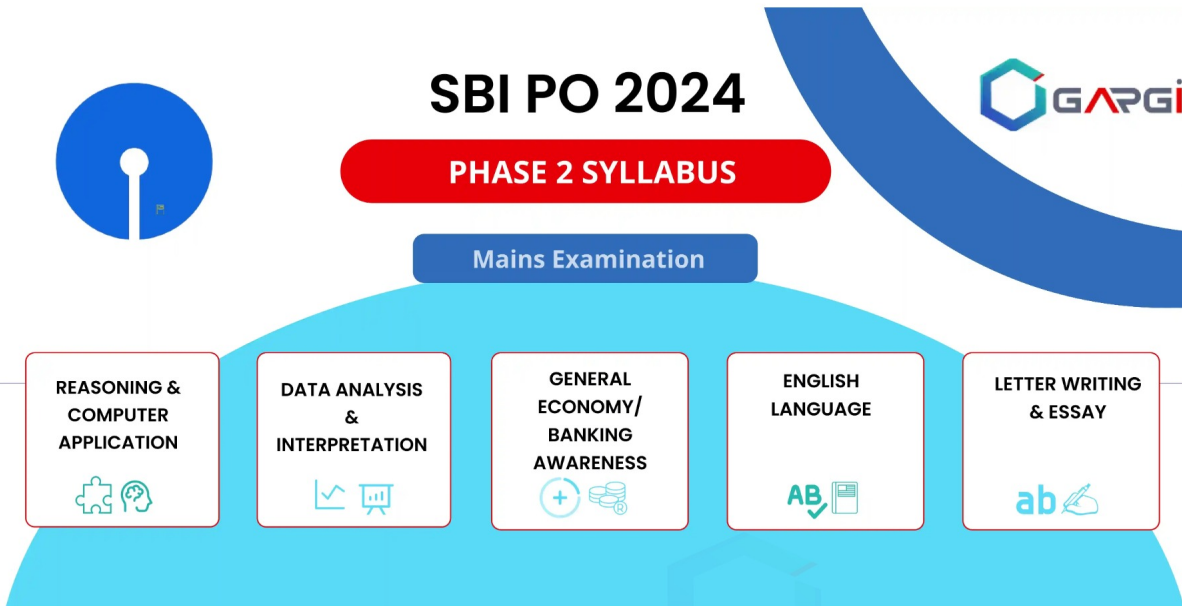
SBI PO 2024

PHASE 2 SYLLABUS

Mains Examination

GARGI

REASONING & COMPUTER APPLICATION

DATA ANALYSIS & INTERPRETATION

GENERAL ECONOMY/ BANKING AWARENESS

ENGLISH LANGUAGE

AB

LETTER WRITING & ESSAY

ab